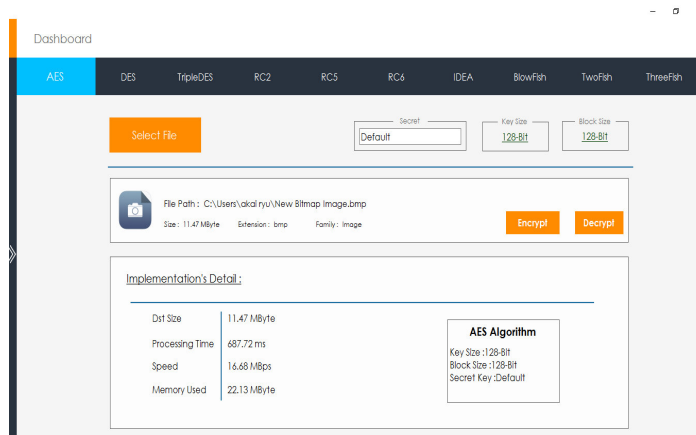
Dashboard

AES DES TripleDES RC2 RC5 RC6 IDEA BlowFish TwoFish ThreeFish

Select File

Secret
Default

Key Size
128-Bit

Block Size
128-Bit

File Path : C:\Users\akal ryu\New Bitmap Image.bmp
Size : 11.47 MByte Extension : bmp Family : Image

Encrypt Decrypt

Implementation's Detail :

| | |
|---|---|
| Dst Size | 11.47 MByte |
| Processing Time | 687.72 ms |
| Speed | 16.68 MBps |
| Memory Used | 22.13 MByte |

AES Algorithm
Key Size :128-Bit
Block Size :128-Bit
Secret Key :Default